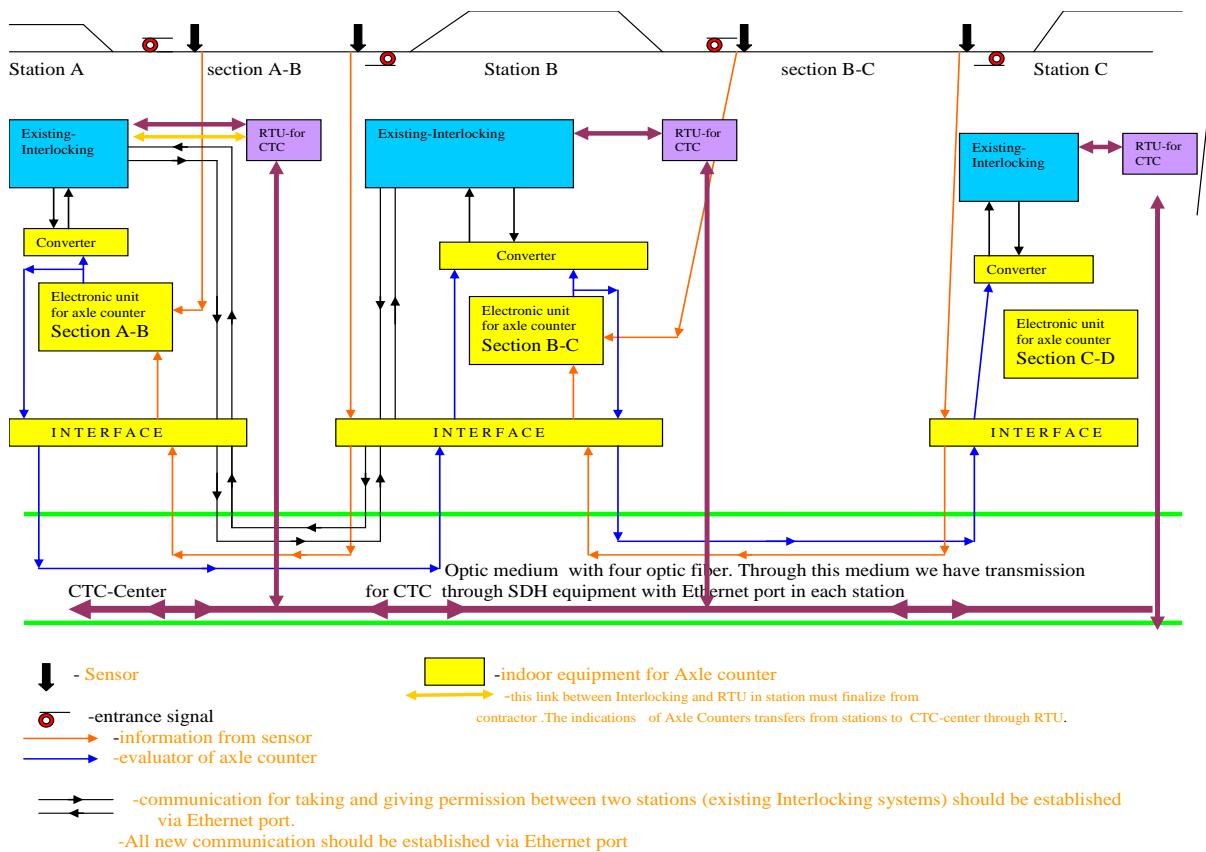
Station A

section A-B

Station B

section B-C

Station C

Existing-Interlocking

RTU-for CTC

Existing-Interlocking

RTU-for CTC

Existing-Interlocking

RTU-for CTC

Converter

Converter

Converter

Electronic unit for axle counter Section A-B

Electronic unit for axle counter Section B-C

Electronic unit for axle counter Section C-D

INTERFACE

INTERFACE

INTERFACE

Optic medium with four optic fiber. Through this medium we have transmission for CTC through SDH equipment with Ethernet port in each station

CTC-Center

- Sensor

-indoor equipment for Axle counter

-this link between Interlocking and RTU in station must finalize from contractor .The indications of Axle Counters transfers from stations to CTC-center through RTU.

-entrance signal

-information from sensor

-evaluator of axle counter

-communication for taking and giving permission between two stations (existing Interlocking systems) should be established via Ethernet port.

-All new communication should be established via Ethernet port